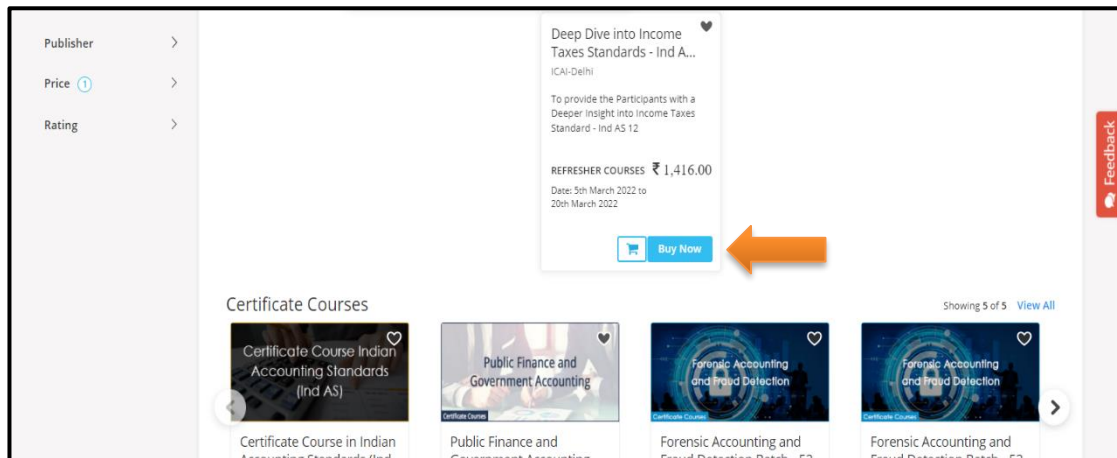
Publisher

Price 1

Rating

Deep Dive into Income Taxes Standards - Ind A...

ICAI-Delhi

To provide the Participants with a Deeper Insight into Income Taxes Standard - Ind AS 12

REFRESHER COURSES ₹ 1,416.00

Date: 5th March 2022 to 20th March 2022

Buy Now

Feedback

Certificate Courses

Showing 5 of 5 View All

Certificate Course Indian Accounting Standards (Ind AS)

Public Finance and Government Accounting

Certificate Courses

Forensic Accounting and Fraud Detection

Certificate Courses

Forensic Accounting and Fraud Detection

Certificate Courses

Certificate Course in Indian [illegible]

Public Finance and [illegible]

Forensic Accounting and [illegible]

Forensic Accounting and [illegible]